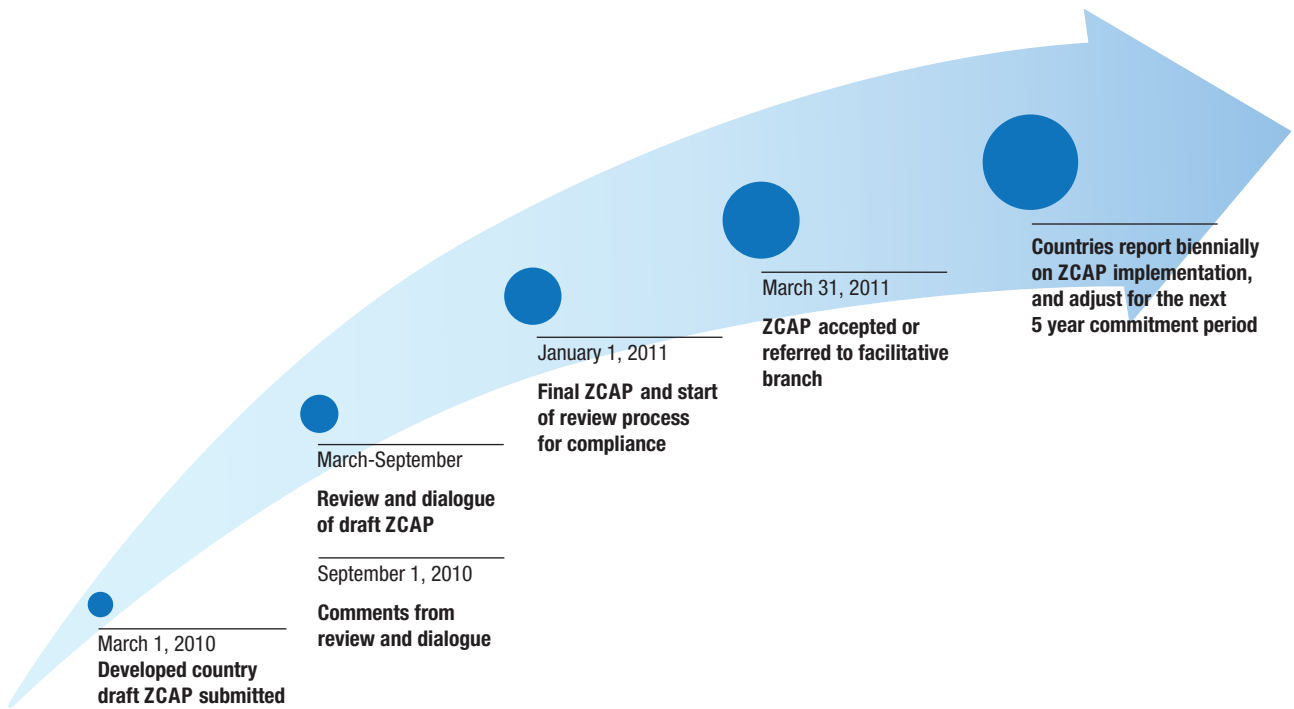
March 1, 2010
Developed country draft ZCAP submitted

March-September
Review and dialogue of draft ZCAP

September 1, 2010
Comments from review and dialogue

January 1, 2011
Final ZCAP and start of review process for compliance

March 31, 2011
ZCAP accepted or referred to facilitative branch

Countries report biennially on ZCAP implementation, and adjust for the next 5 year commitment period